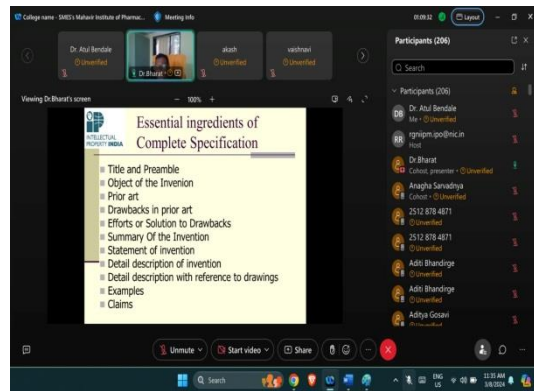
College name - SMES's Mahavir Institute of Pharmac... Meeting info 01:09:32 Layout

Dr. Atul Bendale
Unverified

Dr.Bharat

akash
Unverified

vaishnavi
Unverified

Viewing Dr.Bharat's screen — 100% +

INTELLECTUAL PROPERTY INDIA

Essential ingredients of Complete Specification

Title and Preamble
Object of the Invenion
Prior art
Drawbacks in prior art
Efforts or Solution to Drawbacks
Summary Of the Invention
Statement of invention
Detail description of invention
Detail description with reference to drawings
Examples
Claims

Participants (206)

Search

Participants (206)

DB Dr. Atul Bendale
Me · Unverified

RR rgnipm.ipo@nic.in
Host

Dr.Bharat
Cohost, presenter · Unverified

Anagha Sarvadnya
Cohost · Unverified

2512 878 4871
Unverified

2512 878 4871
Unverified

Aditi Bhandirge
Unverified

Aditi Bhandirge
Unverified

Aditya Gosavi
Unverified

Unmute Start video Share

Search

ENG US 11:35 AM 3/8/2024